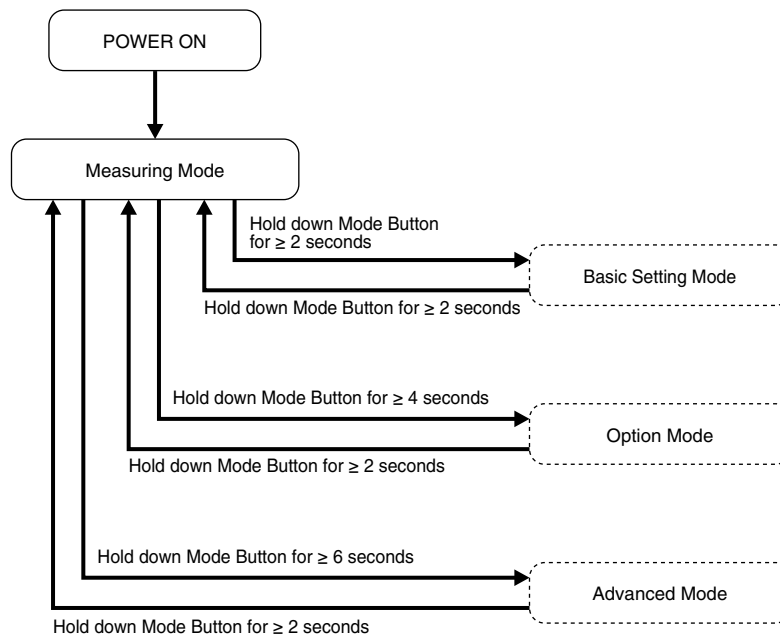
POWER ON

Measuring Mode

Hold down Mode Button for $\geq$ 2 seconds

Basic Setting Mode

Hold down Mode Button for $\geq$ 2 seconds

Hold down Mode Button for $\geq$ 4 seconds

Option Mode

Hold down Mode Button for $\geq$ 2 seconds

Hold down Mode Button for $\geq$ 6 seconds

Advanced Mode

Hold down Mode Button for $\geq$ 2 seconds